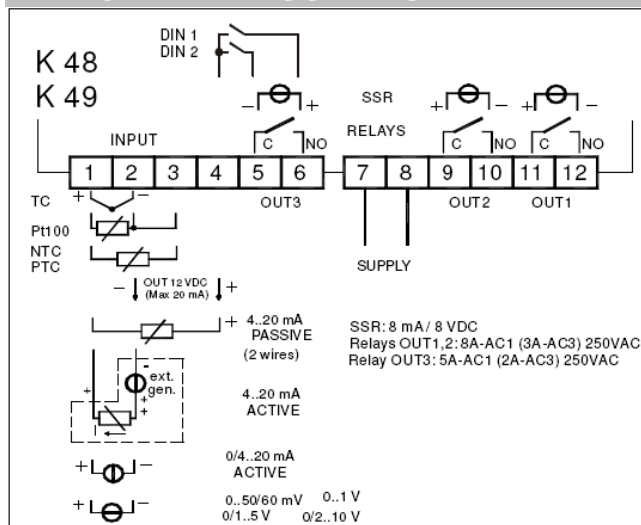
DIN 1
DIN 2

K 48
K 49

– +
SSR
+ –
+ –

INPUT
RELAYS
C NO
C NO
C NO

| 1 | 2 | 3 | 4 | 5 | 6 |
|---|---|---|---|---|---|

| 7 | 8 | 9 | 10 | 11 | 12 |
|---|---|---|---|---|---|

OUT3
OUT2
OUT1

TC + –
Pt100
NTC
PTC

SUPPLY

– OUT 12 VDC (Max 20 mA) +

+ 4..20 mA PASSIVE (2 wires)

SSR: 8 mA / 8 VDC
Relays OUT1,2: 8A-AC1 (3A-AC3) 250VAC
Relay OUT3: 5A-AC1 (2A-AC3) 250VAC

ext. gen.
+ - + +

4..20 mA ACTIVE

+ –
0/4..20 mA ACTIVE

+ –
0..50/60 mV 0..1 V
0/1..5 V 0/2..10 V